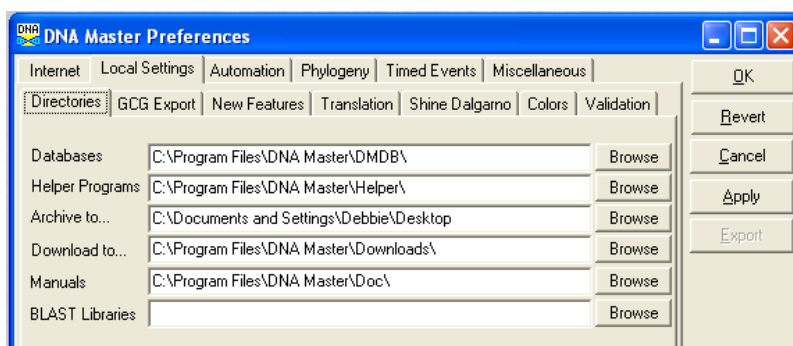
DNA DNA Master Preferences

Internet | Local Settings | Automation | Phylogeny | Timed Events | Miscellaneous

Directories | GCG Export | New Features | Translation | Shine Dalgarno | Colors | Validation

OK
Revert
Cancel
Apply
Export

Databases C:\Program Files\DNA Master\DMDB\ Browse
Helper Programs C:\Program Files\DNA Master\Helper\ Browse
Archive to... C:\Documents and Settings\Debbie\Desktop Browse
Download to... C:\Program Files\DNA Master\Downloads\ Browse
Manuals C:\Program Files\DNA Master\Doc\ Browse
BLAST Libraries Browse